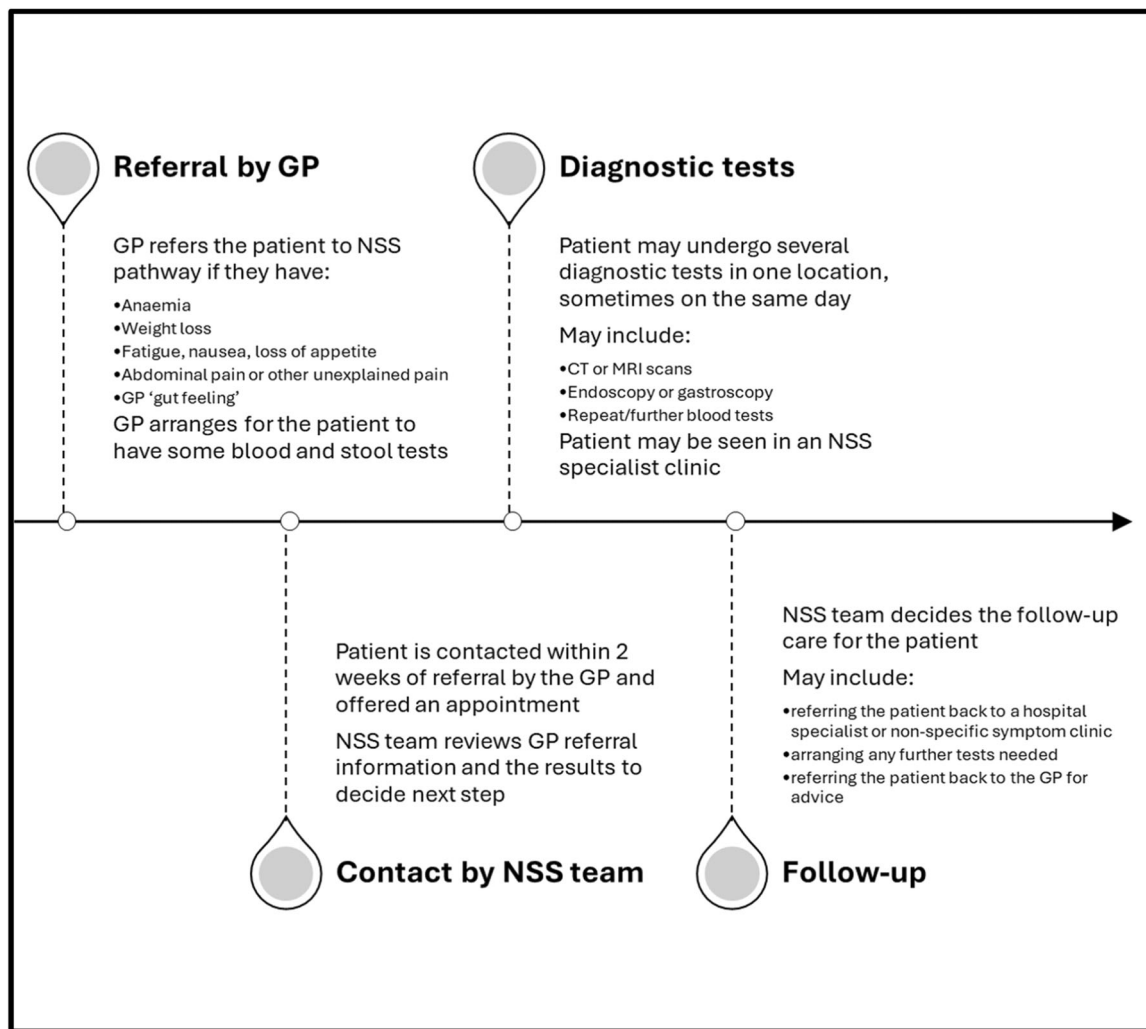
Referral by GP

GP refers the patient to NSS pathway if they have:

•Anaemia
•Weight loss
•Fatigue, nausea, loss of appetite
•Abdominal pain or other unexplained pain
•GP 'gut feeling'

GP arranges for the patient to have some blood and stool tests

Contact by NSS team

Patient is contacted within 2 weeks of referral by the GP and offered an appointment

NSS team reviews GP referral information and the results to decide next step

Diagnostic tests

Patient may undergo several diagnostic tests in one location, sometimes on the same day

May include:

•CT or MRI scans
•Endoscopy or gastroscopy
•Repeat/further blood tests

Patient may be seen in an NSS specialist clinic

Follow-up

NSS team decides the follow-up care for the patient

May include:

•referring the patient back to a hospital specialist or non-specific symptom clinic
•arranging any further tests needed
•referring the patient back to the GP for advice